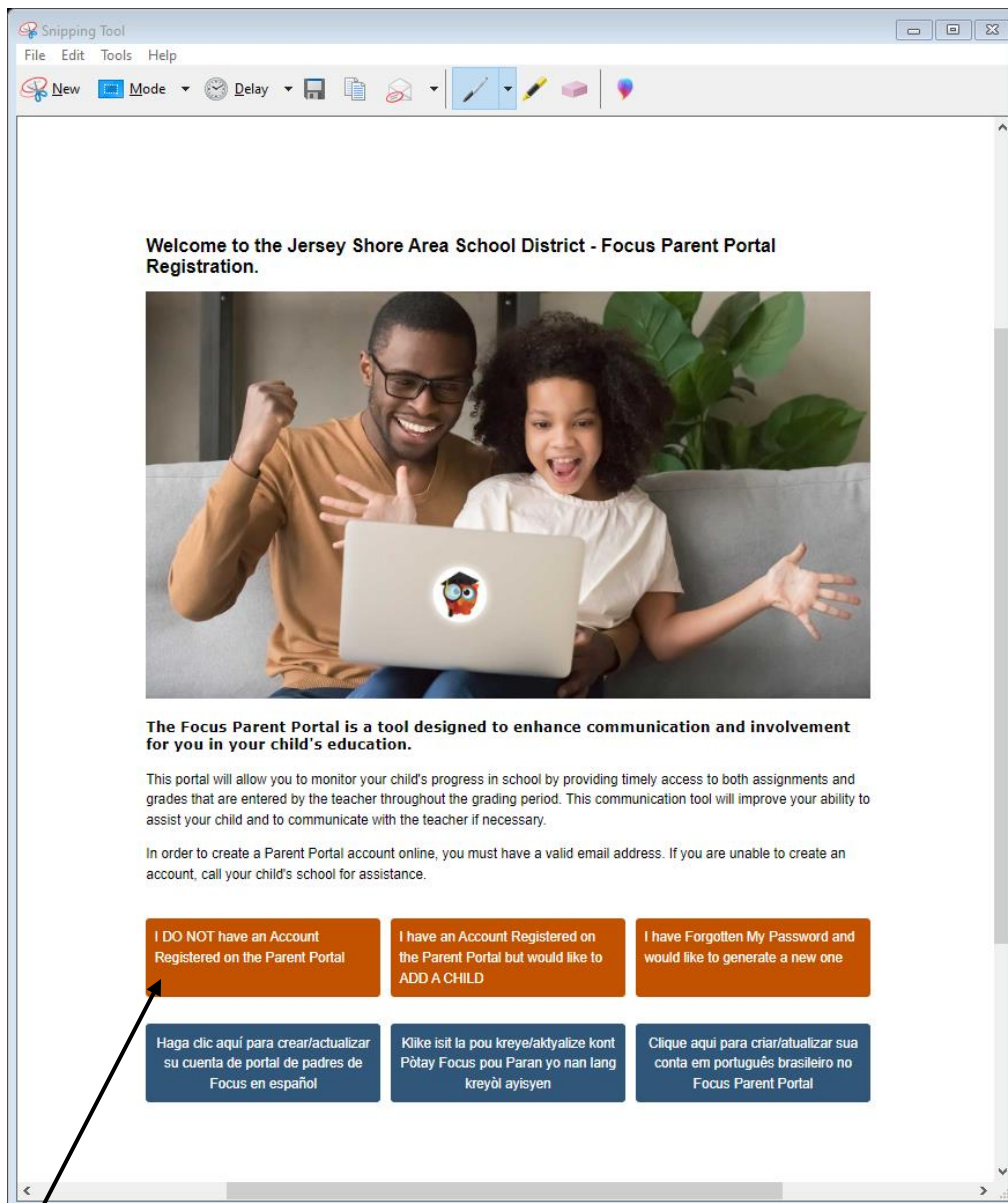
Snipping Tool

File Edit Tools Help

New Mode Delay

Welcome to the Jersey Shore Area School District - Focus Parent Portal Registration.

The Focus Parent Portal is a tool designed to enhance communication and involvement for you in your child's education.

This portal will allow you to monitor your child's progress in school by providing timely access to both assignments and grades that are entered by the teacher throughout the grading period. This communication tool will improve your ability to assist your child and to communicate with the teacher if necessary.

In order to create a Parent Portal account online, you must have a valid email address. If you are unable to create an account, call your child's school for assistance.

I DO NOT have an Account Registered on the Parent Portal

I have an Account Registered on the Parent Portal but would like to ADD A CHILD

I have Forgotten My Password and would like to generate a new one

Haga clic aquí para crear/actualizar su cuenta de portal de padres de Focus en español

Klike isit la pou kreye/aktyalize kont Pòtay Focus pou Paran yo nan lang kreyòl ayisyen

Clique aqui para criar/atualizar sua conta em português brasileiro no Focus Parent Portal